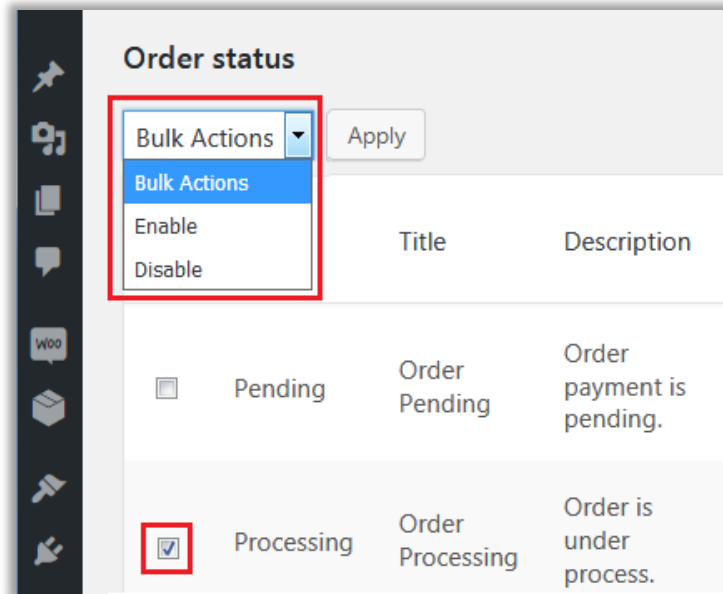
Order status

Bulk Actions
Apply
Bulk Actions
Enable
Disable

Woo

| | | Title | Description |
|---|---|---|---|
| | Pending | Order Pending | Order payment is pending. |
| | Processing | Order Processing | Order is under process. |